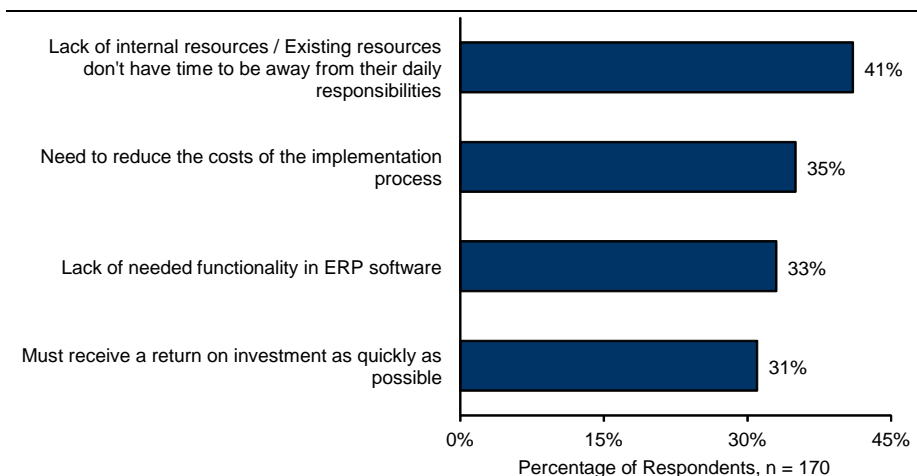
Lack of internal resources / Existing resources don't have time to be away from their daily responsibilities

41%

Need to reduce the costs of the implementation process

35%

Lack of needed functionality in ERP software

33%

Must receive a return on investment as quickly as possible

31%

0%

15%

30%

45%

Percentage of Respondents, n = 170